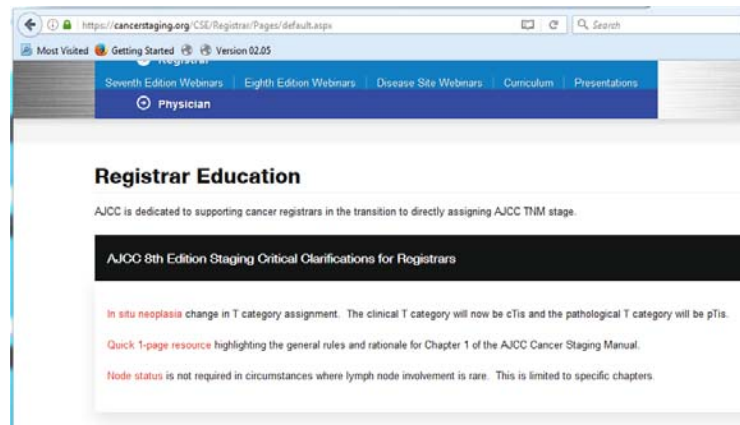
https://cancerstaging.org/CSE/Registrar/Pages/default.aspx

Search

Most Visited Getting Started Version 02.05

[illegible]

Seventh Edition Webinars | Eighth Edition Webinars | Disease Site Webinars | Curriculum | Presentations

Physician

Registrar Education

AJCC is dedicated to supporting cancer registrars in the transition to directly assigning AJCC TNM stage.

AJCC 8th Edition Staging Critical Clarifications for Registrars

In situ neoplasia change in T category assignment. The clinical T category will now be cTis and the pathological T category will be pTis.

Quick 1-page resource highlighting the general rules and rationale for Chapter 1 of the AJCC Cancer Staging Manual.

Node status is not required in circumstances where lymph node involvement is rare. This is limited to specific chapters.